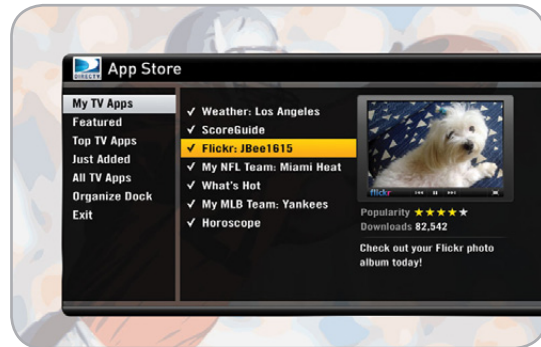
DIRECTV App Store

My TV Apps
Featured
Top TV Apps
Just Added
All TV Apps
Organize Dock
Exit

✓ Weather: Los Angeles
✓ ScoreGuide
✓ Flickr: JBee1615
✓ My NFL Team: Miami Heat
✓ What's Hot
✓ My MLB Team: Yankees
✓ Horoscope

flickr

Popularity ★★★★★
Downloads 82,542

Check out your Flickr photo album today!